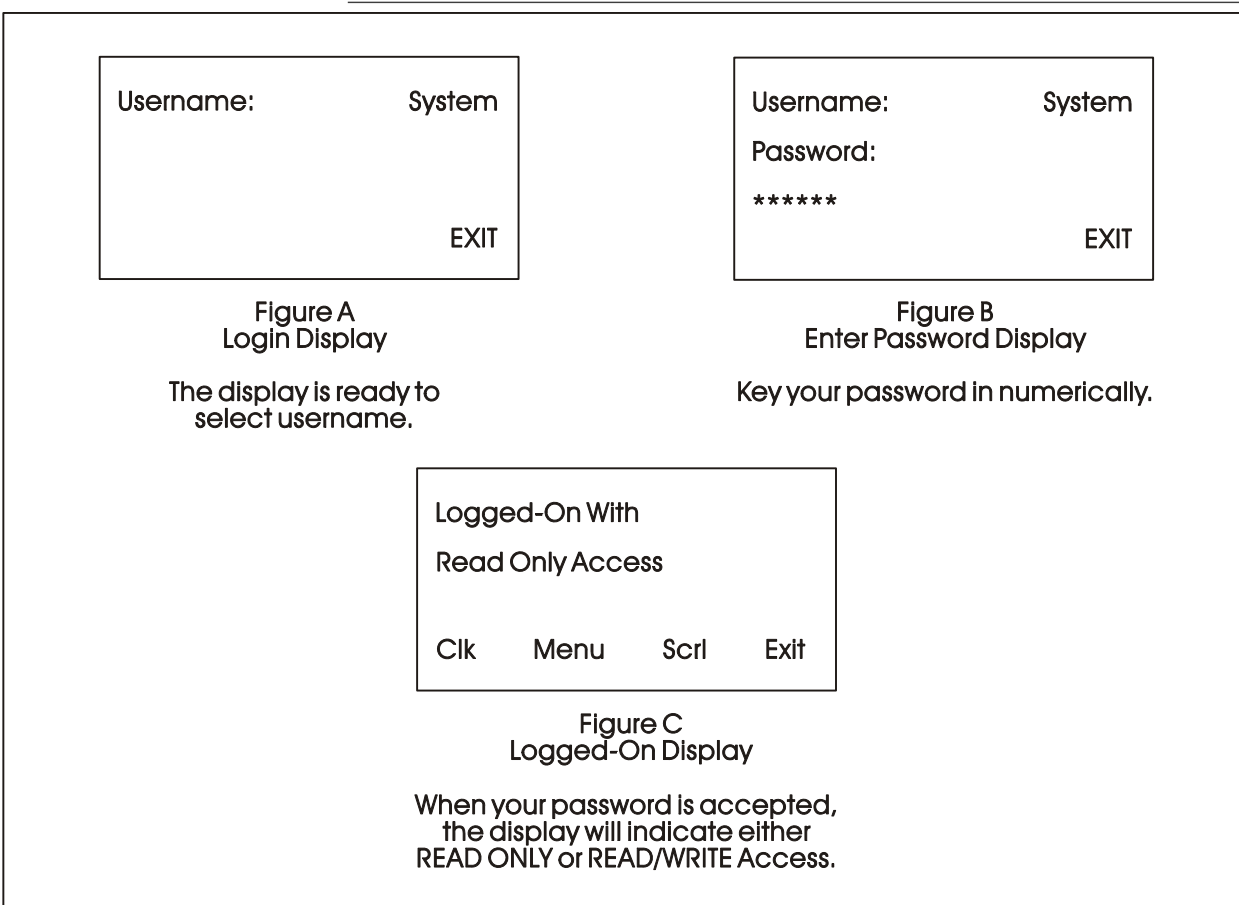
Username: System

EXIT

Figure A
Login Display

The display is ready to select username.

Username: System

Password:

******

EXIT

Figure B
Enter Password Display

Key your password in numerically.

Logged-On With

Read Only Access

Clk Menu Scrl Exit

Figure C
Logged-On Display

When your password is accepted, the display will indicate either READ ONLY or READ/WRITE Access.